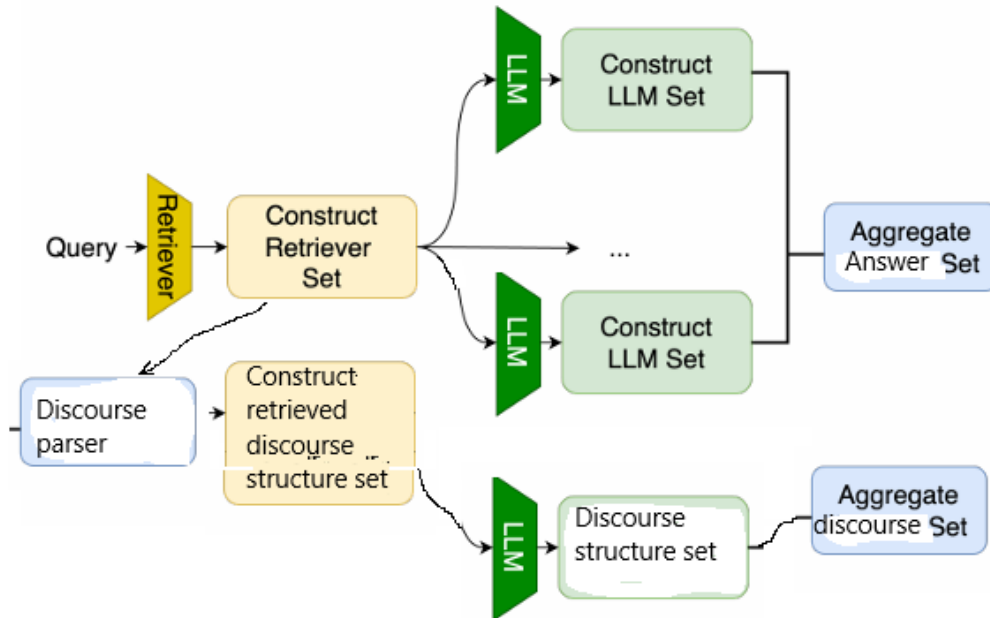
Query

Retriever

Construct Retriever Set

LLM

Construct LLM Set

...

LLM

Construct LLM Set

Aggregate Answer Set

Discourse parser

Construct retrieved discourse structure set

LLM

Discourse structure set

Aggregate discourse Set